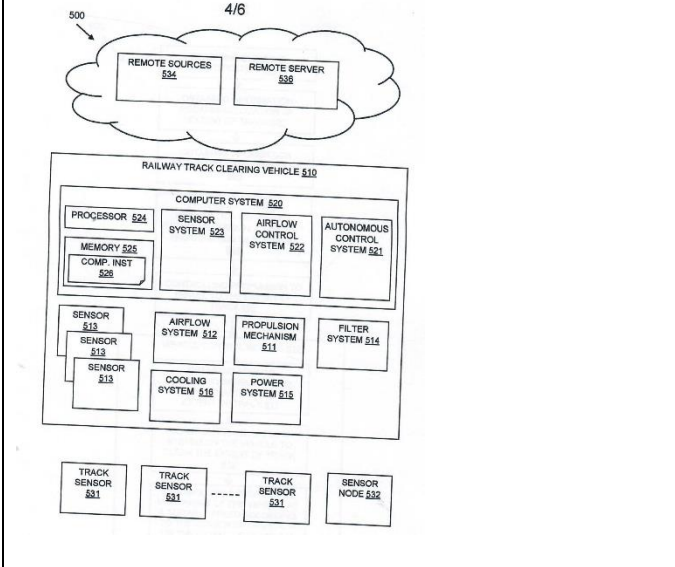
4/6

500

REMOTE SOURCES 534

REMOTE SERVER 536

RAILWAY TRACK CLEARING VEHICLE 510

COMPUTER SYSTEM 520

PROCESSOR 524

MEMORY 525

COMP. INST 526

SENSOR SYSTEM 523

AIRFLOW CONTROL SYSTEM 522

AUTONOMOUS CONTROL SYSTEM 521

SENSOR 513

SENSOR 513

SENSOR 513

AIRFLOW SYSTEM 512

PROPULSION MECHANISM 511

FILTER SYSTEM 514

COOLING SYSTEM 516

POWER SYSTEM 515

TRACK SENSOR 531

TRACK SENSOR 531

TRACK SENSOR 531

SENSOR NODE 532